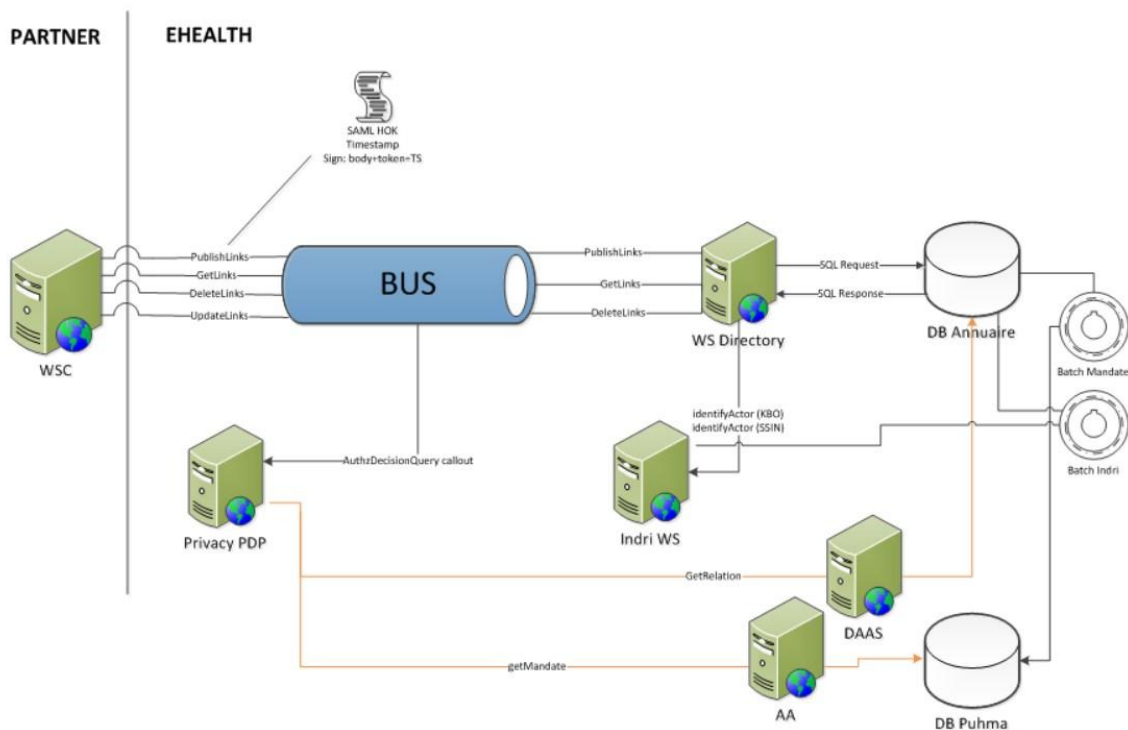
PARTNER

EHEALTH

SAML HOK
Timestamp
Sign: body+token+TS

PublishLinks
GetLinks
DeleteLinks
UpdateLinks

WSC

BUS

PublishLinks
GetLinks
DeleteLinks

WS Directory

SQL Request
SQL Response

DB Annuaire

Batch Mandate

Batch Indri

identifyActor (KBO)
identifyActor (SSIN)

AuthzDecisionQuery callout

Privacy PDP

Indri WS

GetRelation

DAAS

getMandate

AA

DB Puhma